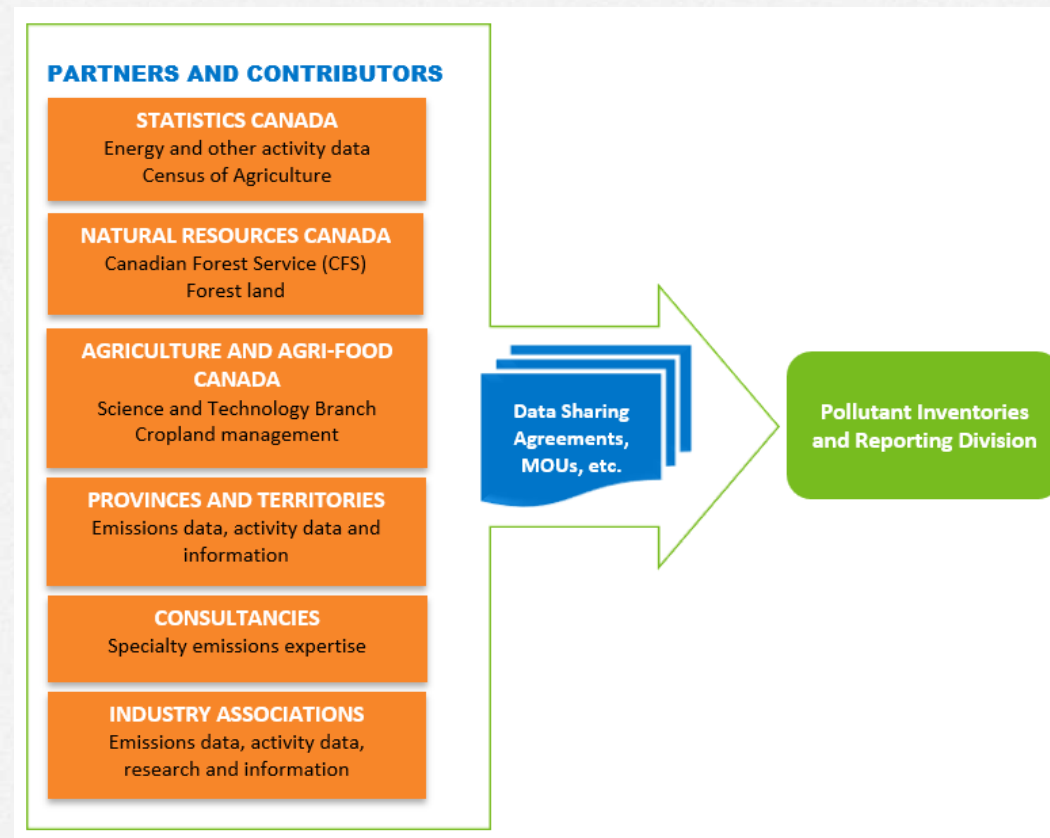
PARTNERS AND CONTRIBUTORS

STATISTICS CANADA
Energy and other activity data
Census of Agriculture

NATURAL RESOURCES CANADA
Canadian Forest Service (CFS)
Forest land

AGRICULTURE AND AGRI-FOOD CANADA
Science and Technology Branch
Cropland management

PROVINCES AND TERRITORIES
Emissions data, activity data and information

CONSULTANCIES
Specialty emissions expertise

INDUSTRY ASSOCIATIONS
Emissions data, activity data, research and information

Data Sharing Agreements, MOUs, etc.

Pollutant Inventories and Reporting Division